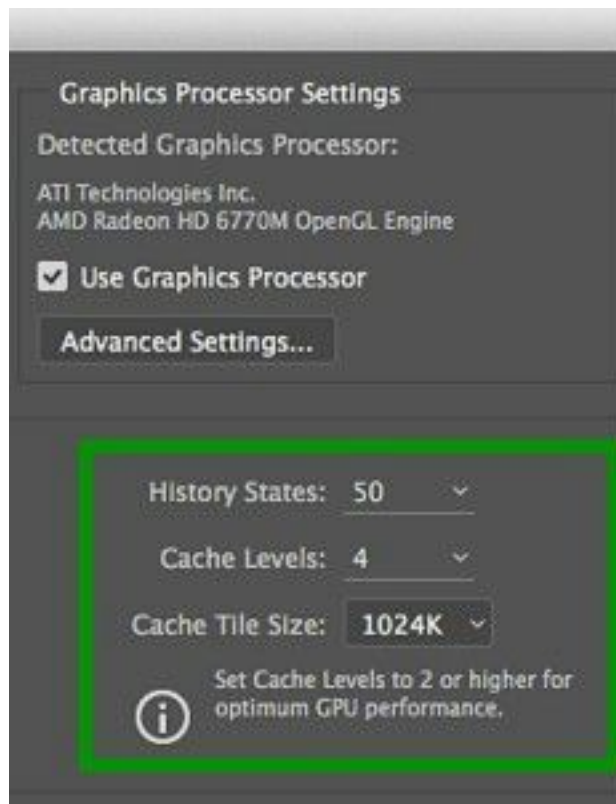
Graphics Processor Settings

Detected Graphics Processor:

ATI Technologies Inc.
AMD Radeon HD 6770M OpenGL Engine

Use Graphics Processor

Advanced Settings...

History States: 50

Cache Levels: 4

Cache Tile Size: 1024K

Set Cache Levels to 2 or higher for optimum GPU performance.